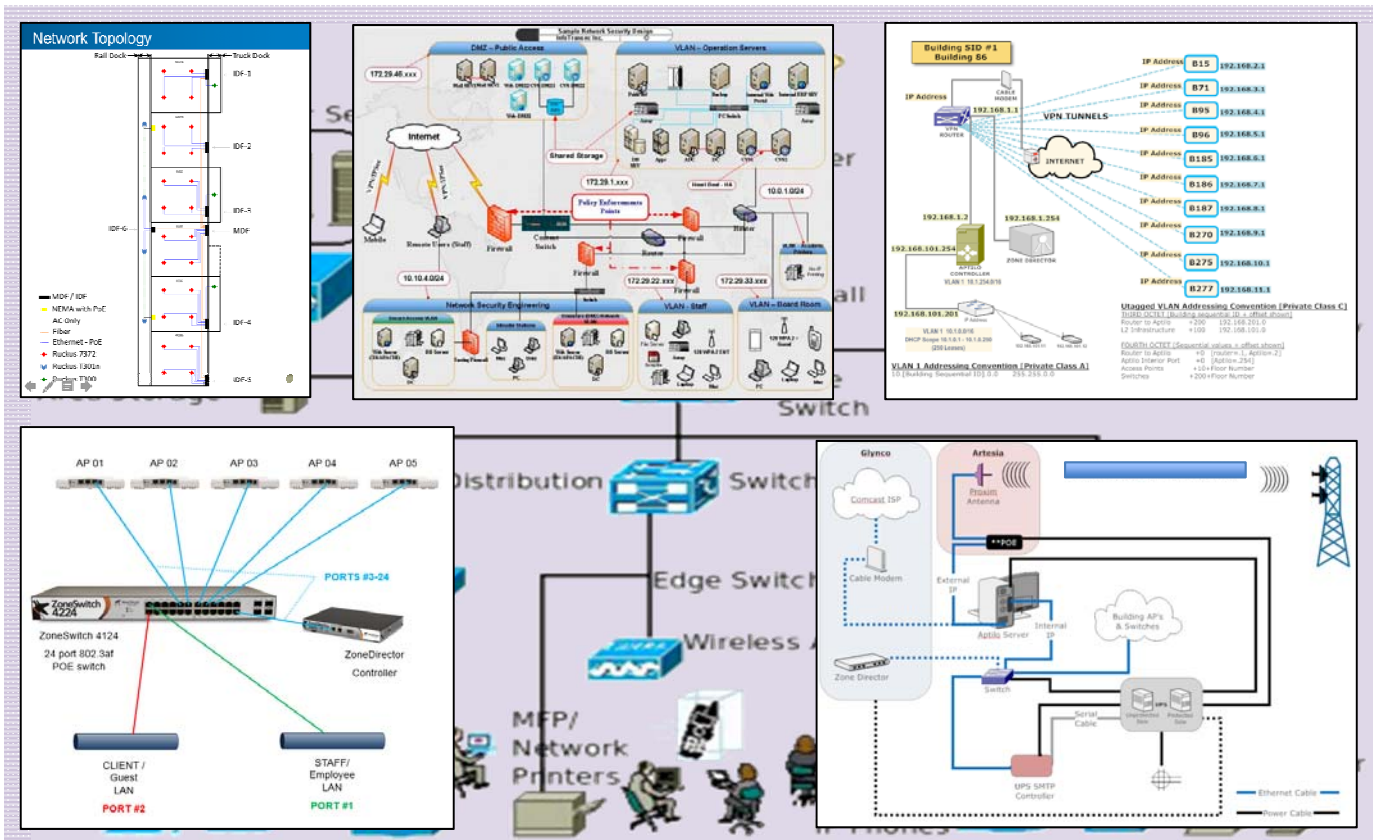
Network Topology
Rail Dock
Truck Dock
IDF-3
IDF-2
IDF-3
IDF-6
MDF
IDF-4
IDF-5
MDF / IDF
NEMA with PoE
AC Only
Fiber
Ethernet - PoE
Ruckus 7372
Ruckus 7301n
Ruckus 7300

Sample Network Security Design
DMZ – Public Access
VLAN – Operation Servers
172.29.45.xxx
Internet
Shared Storage
172.29.1.xxx
Policy Enforcements Points
Firewall
Firewall
Router
Mobile
Remote Users (Staff)
10.10.4.0/24
10.0.1.0/24
172.29.22.xxx
172.29.33.xxx
Network Security Engineering
VLAN – Staff
VLAN – Board Room

Building SID #1
Building 86
IP Address
CABLE MODEM
192.168.1.1
VPN ROUTER
VPN TUNNELS
INTERNET
192.168.1.2
192.168.1.254
192.168.101.254
APTILO CONTROLLER
ZONE DIRECTOR
192.168.101.201
IP Address
B15 192.168.2.1
IP Address
B71 192.168.3.1
IP Address
B95 192.168.4.1
IP Address
B96 192.168.5.1
IP Address
B185 192.168.6.1
IP Address
B186 192.168.7.1
IP Address
B187 192.168.8.1
IP Address
B270 192.168.9.1
IP Address
B275 192.168.10.1
IP Address
B277 192.168.11.1
VLAN 1 Addressing Convention [Private Class A]
Utagged VLAN Addressing Convention [Private Class C]

AP 01
AP 02
AP 03
AP 04
AP 05
PORTS #3-24
ZoneSwitch 4224
ZoneSwitch 4124
24 port 802.3af POE switch
ZoneDirector Controller
CLIENT / Guest LAN
PORT #2
STAFF/ Employee LAN
PORT #1

Distribution Switch
Edge Switch
Wireless A
MFP/ Network Printers
Switch

Glynco
Artesia
Comcast ISP
Proxim Antenna
**POE
Cable Modem
External IP
Internal IP
Aptilo Server
Building AP's & Switches
Zone Director
Switch
Serial Cable
UPS SMTP Controller
Ethernet Cable
Power Cable